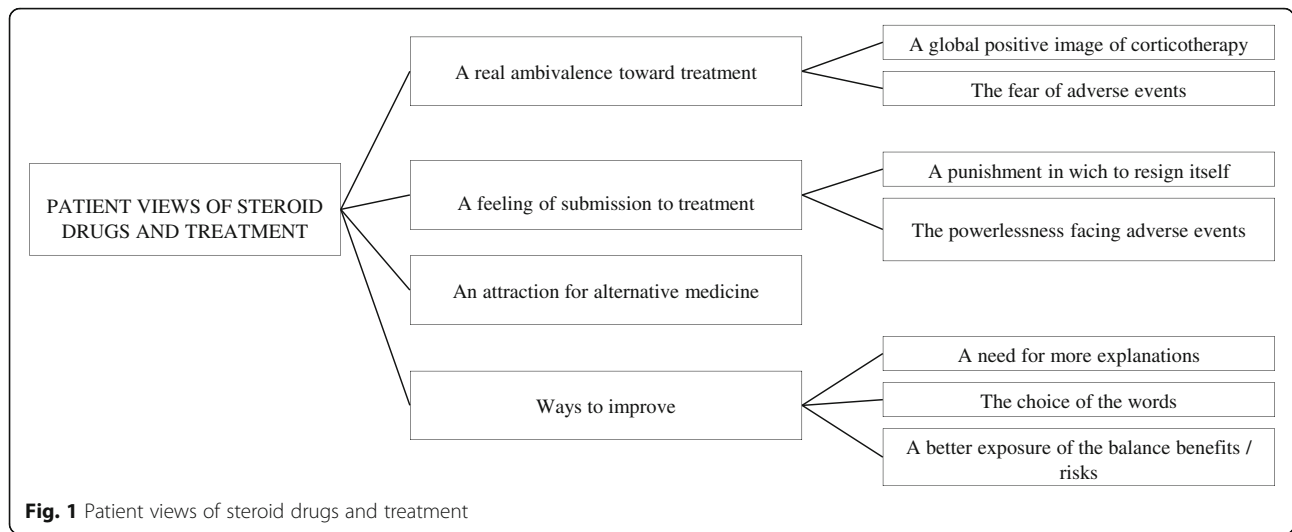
PATIENT VIEWS OF STEROID DRUGS AND TREATMENT

A real ambivalence toward treatment

A global positive image of corticotherapy

The fear of adverse events

A feeling of submission to treatment

A punishment in wich to resign itself

The powerlessness facing adverse events

An attraction for alternative medicine

Ways to improve

A need for more explanations

The choice of the words

A better exposure of the balance benefits / risks

Fig. 1 Patient views of steroid drugs and treatment